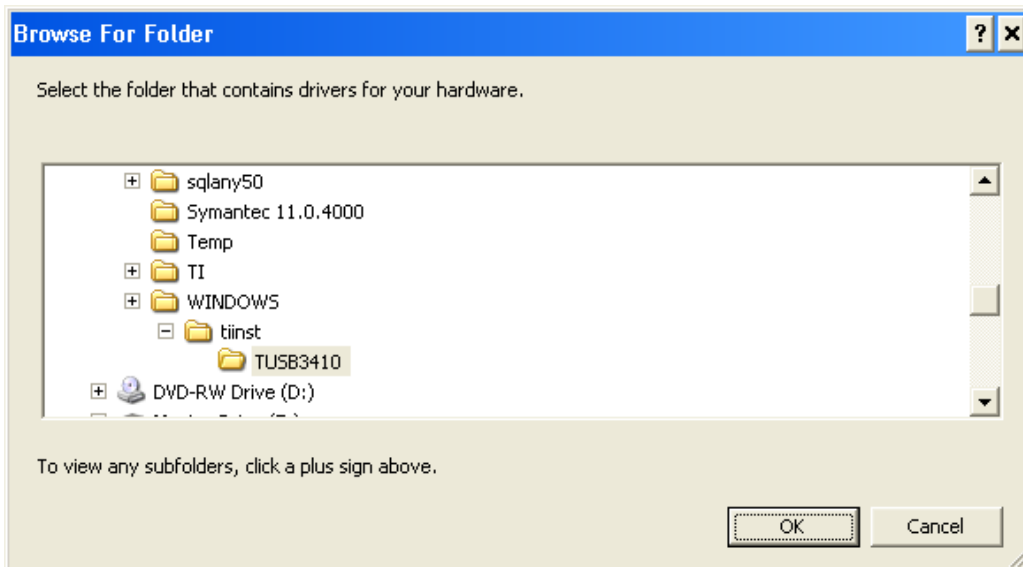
Browse For Folder

?

Select the folder that contains drivers for your hardware.

sqlany50
Symantec 11.0.4000
Temp
TI
WINDOWS
tiinst
TUSB3410
DVD-RW Drive (D:)
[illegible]

To view any subfolders, click a plus sign above.

OK

Cancel